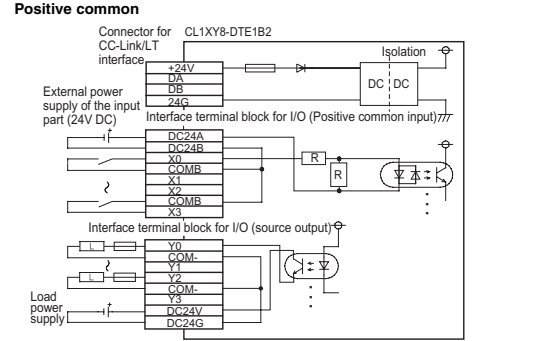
Positive common

Connector for CC-Link/LT interface

CL1XY8-DTE1B2

Isolation

+24V
DA
DB
24G

DC DC

External power supply of the input part (24V DC)

Interface terminal block for I/O (Positive common input)

DC24A
DC24B
X0
COMB
X1
X2
COMB
X3

R
R

Interface terminal block for I/O (source output)

Y0
COM-
Y1
Y2
COM-
Y3
DC24V
DC24G

L
L

Load power supply